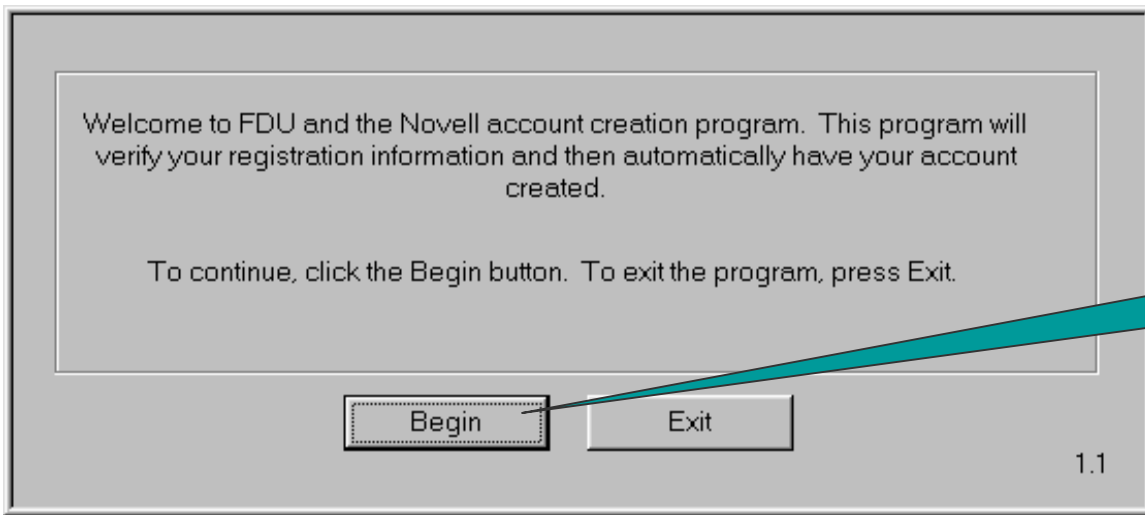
Welcome to FDU and the Novell account creation program. This program will verify your registration information and then automatically have your account created.

To continue, click the Begin button. To exit the program, press Exit.

Begin

Exit

1.1